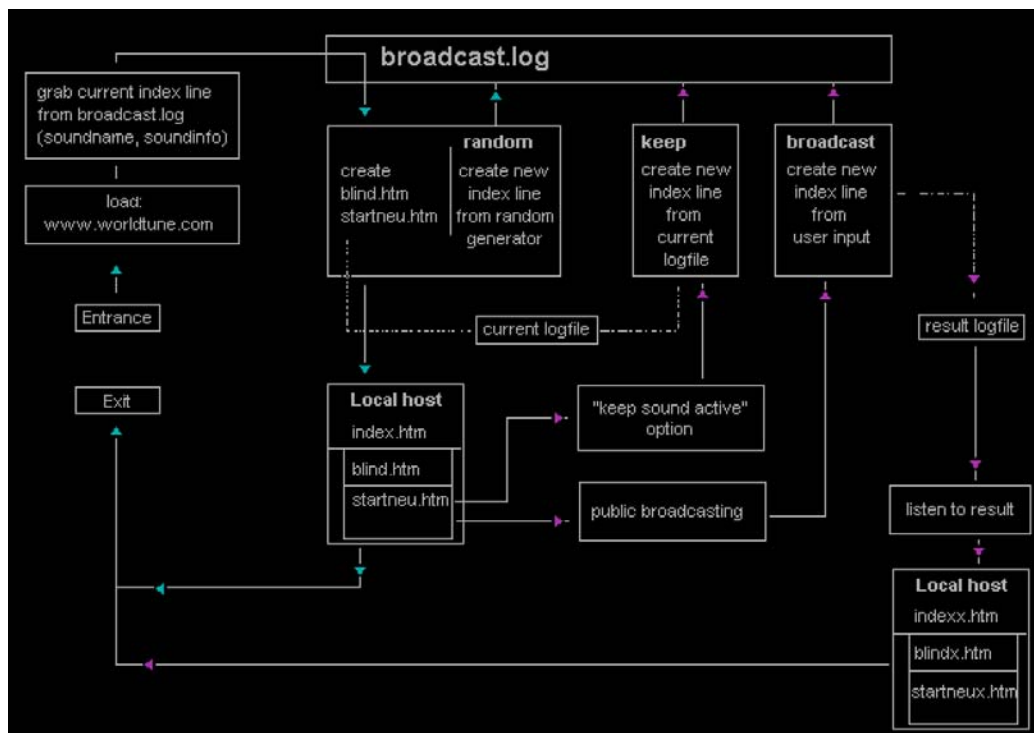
broadcast.log

grab current index line from broadcast.log (soundname, soundinfo)

load: www.worldtune.com

Entrance

Exit

create blind.htm startneu.htm

random
create new index line from random generator

keep
create new index line from current logfile

broadcast
create new index line from user input

current logfile

result logfile

Local host
index.htm
blind.htm
startneu.htm

"keep sound active" option

public broadcasting

listen to result

Local host
indexx.htm
blindx.htm
startneux.htm